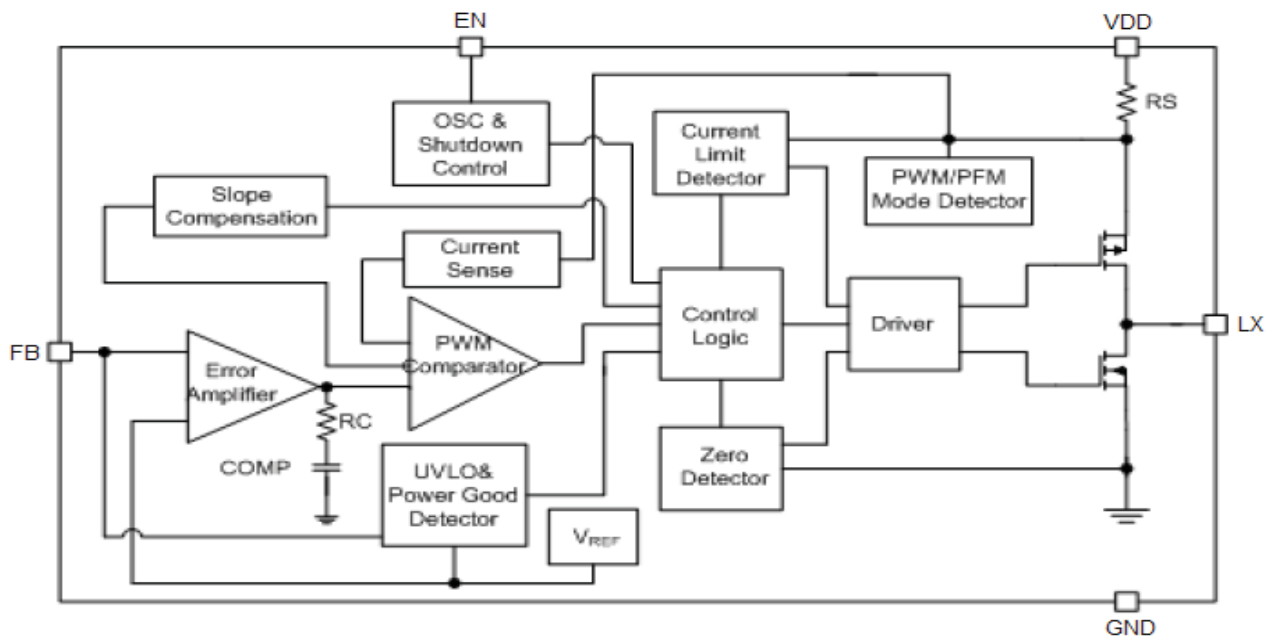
EN

VDD

RS

OSC & Shutdown Control

Current Limit Detector

PWM/PFM Mode Detector

Slope Compensation

Current Sense

FB

Error Amplifier

PWM Comparator

Control Logic

Driver

LX

RC

COMP

UVLO& Power Good Detector

Zero Detector

$V_{REF}$

GND